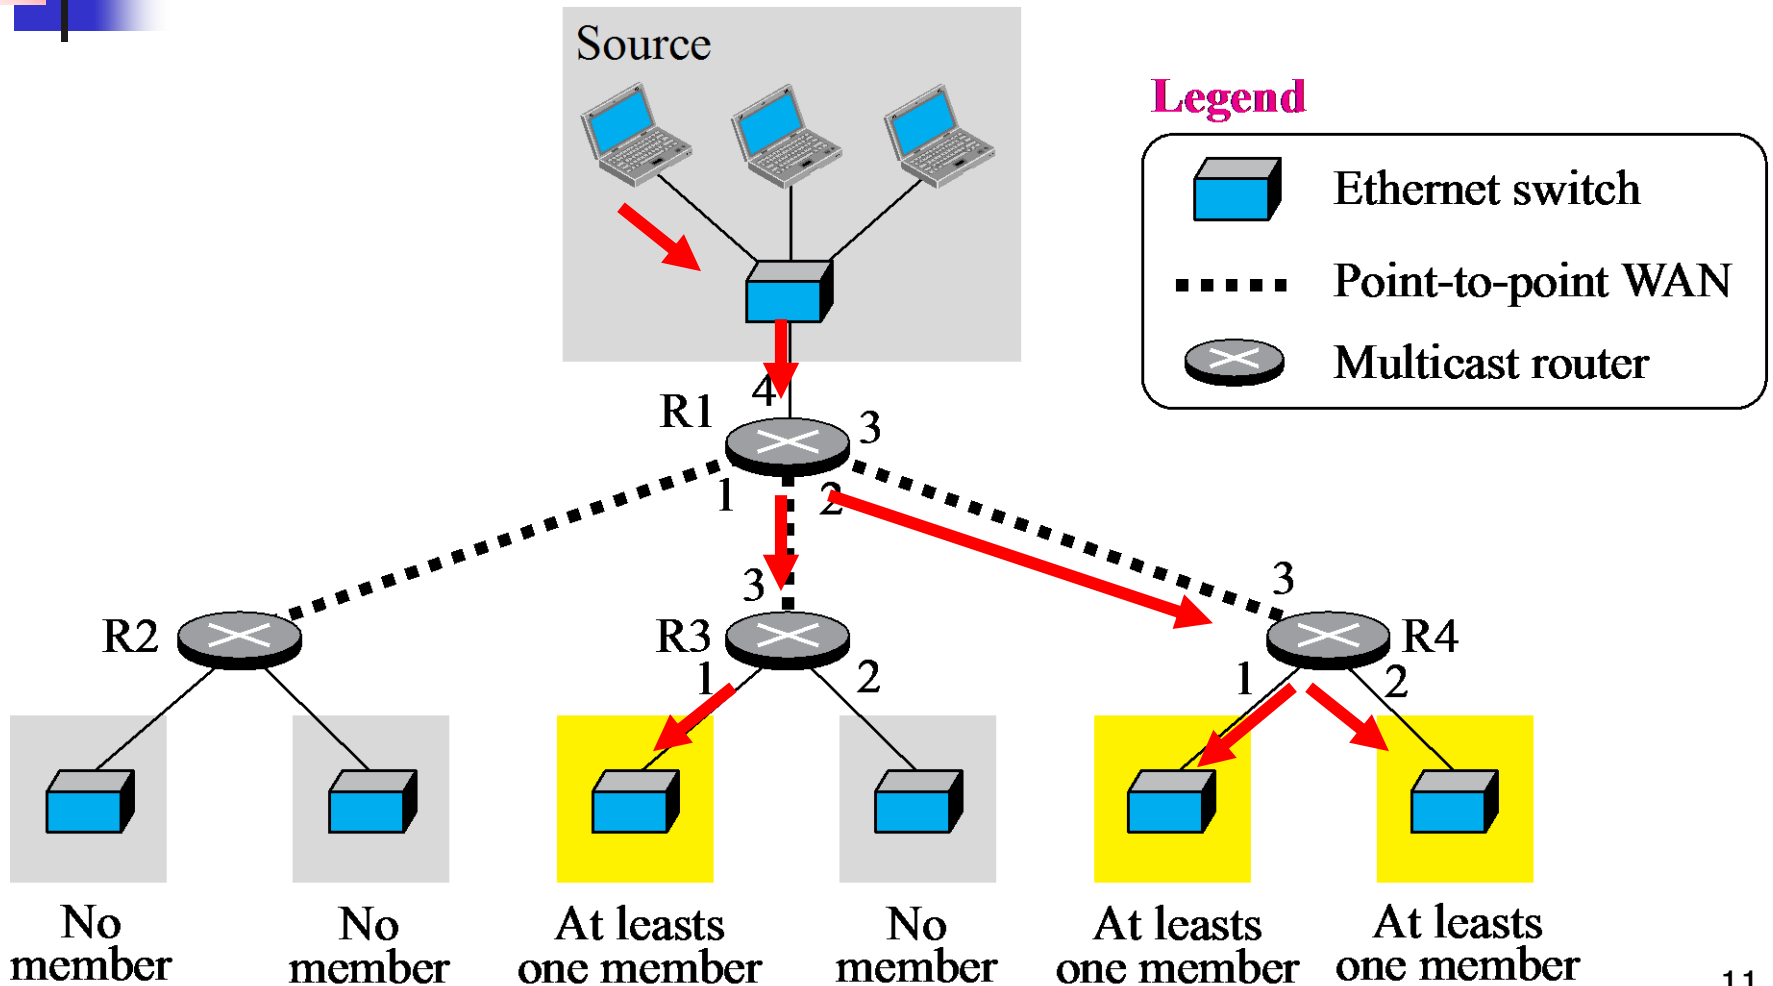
Source

Legend

Ethernet switch

Point-to-point WAN

Multicast router

4

R1

3

1

2

3

3

R2

R3

R4

1

2

1

2

No member

No member

At leasts one member

No member

At leasts one member

At leasts one member

11